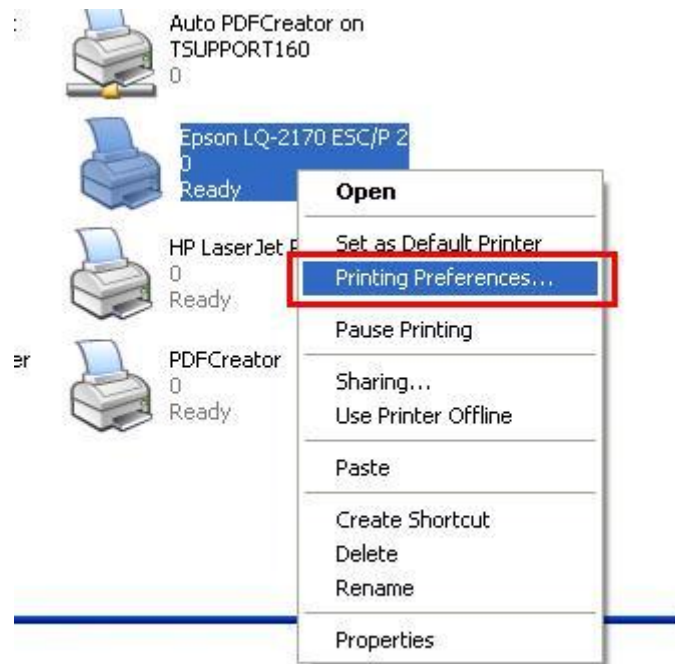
:

Auto PDFCreator on TSUPPORT160
0

Epson LQ-2170 ESC/P 2
0
Ready

HP LaserJet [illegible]
0
Ready

er

PDFCreator
0
Ready

Open

Set as Default Printer

Printing Preferences...

Pause Printing

Sharing...

Use Printer Offline

Paste

Create Shortcut

Delete

Rename

Properties